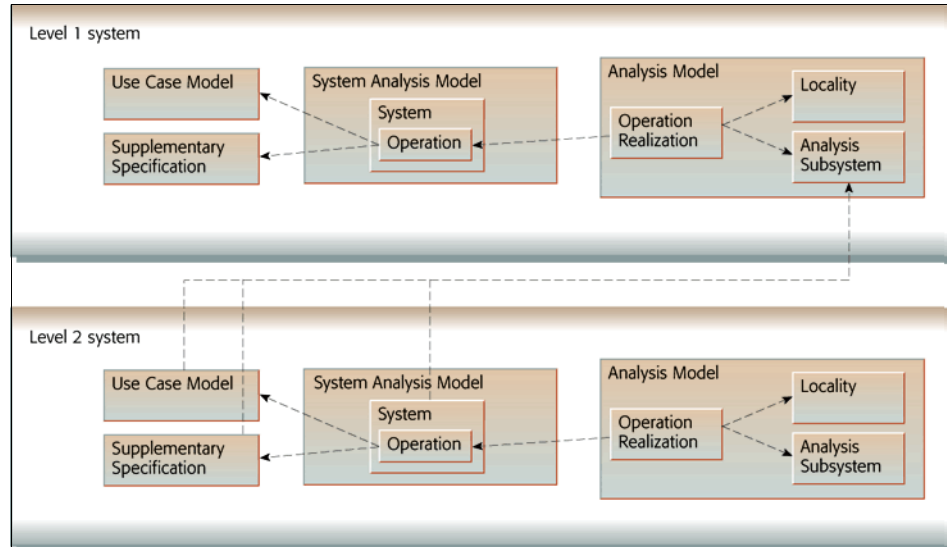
Level 1 system

Use Case Model

Supplementary Specification

System Analysis Model

System

Operation

Analysis Model

Operation Realization

Locality

Analysis Subsystem

Level 2 system

Use Case Model

Supplementary Specification

System Analysis Model

System

Operation

Analysis Model

Operation Realization

Locality

Analysis Subsystem